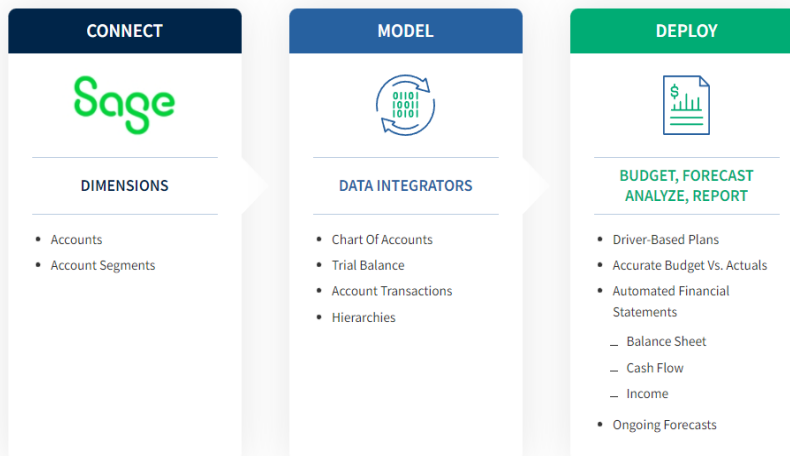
CONNECT

Sage

DIMENSIONS

- Accounts
- Account Segments

MODEL

1001
1010
1001

DATA INTEGRATORS

- Chart Of Accounts
- Trial Balance
- Account Transactions
- Hierarchies

DEPLOY

$

BUDGET, FORECAST ANALYZE, REPORT

- Driver-Based Plans
- Accurate Budget Vs. Actuals
- Automated Financial Statements
  - Balance Sheet
  - Cash Flow
  - Income
- Ongoing Forecasts